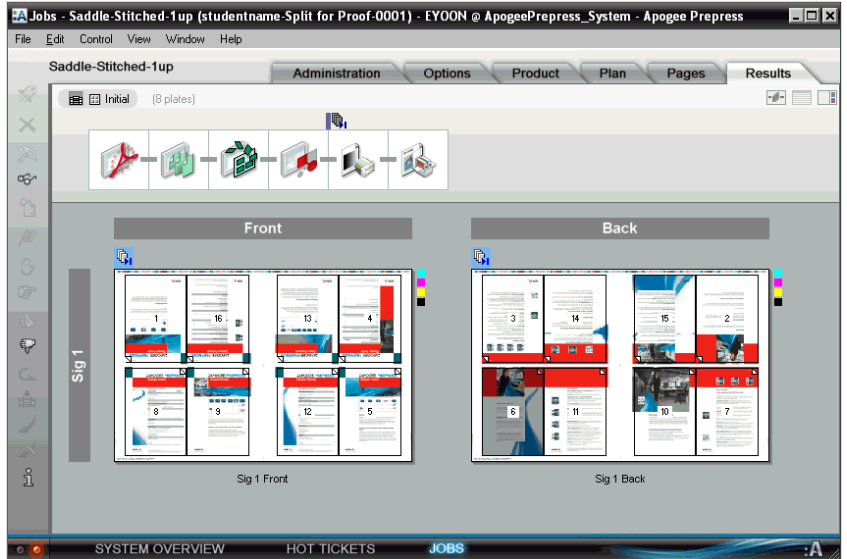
Jobs - Saddle-Stitched-1up (studentname-Split for Proof-0001) - EYOON @ ApogeePrepress_System - Apogee Prepress

File Edit Control View Window Help

Saddle-Stitched-1up

Administration Options Product Plan Pages Results

Initial (8 plates)

Front

Back

Sig 1

1 16 13 4

8 9 12 5

3 14 15 2

6 11 10 7

Sig 1 Front

Sig 1 Back

SYSTEM OVERVIEW HOT TICKETS JOBS

:A